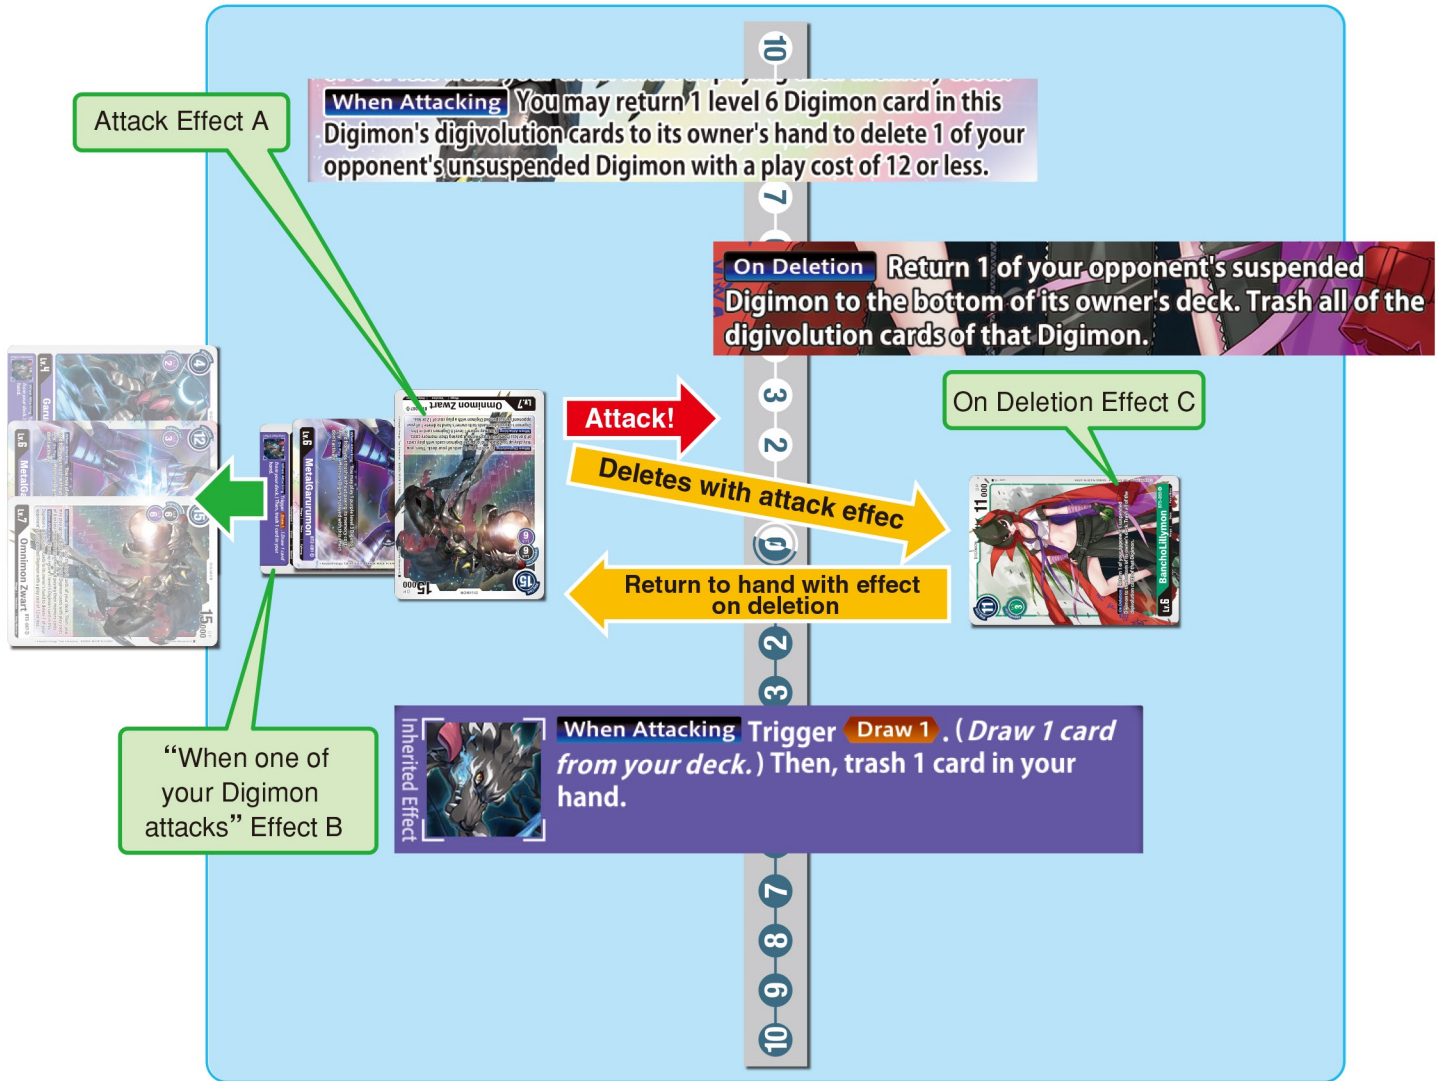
10

When Attacking You may return 1 level 6 Digimon card in this Digimon's digivolution cards to its owner's hand to delete 1 of your opponent's unsuspended Digimon with a play cost of 12 or less.

Attack Effect A

7

On Deletion Return 1 of your opponent's suspended Digimon to the bottom of its owner's deck. Trash all of the digivolution cards of that Digimon.

On Deletion Effect C

Attack!

3

2

Deletes with attack effec

Return to hand with effect on deletion

2

3

“When one of your Digimon attacks” Effect B

Inherited Effect

When Attacking Trigger Draw 1. (Draw 1 card from your deck.) Then, trash 1 card in your hand.

7

8

9

10